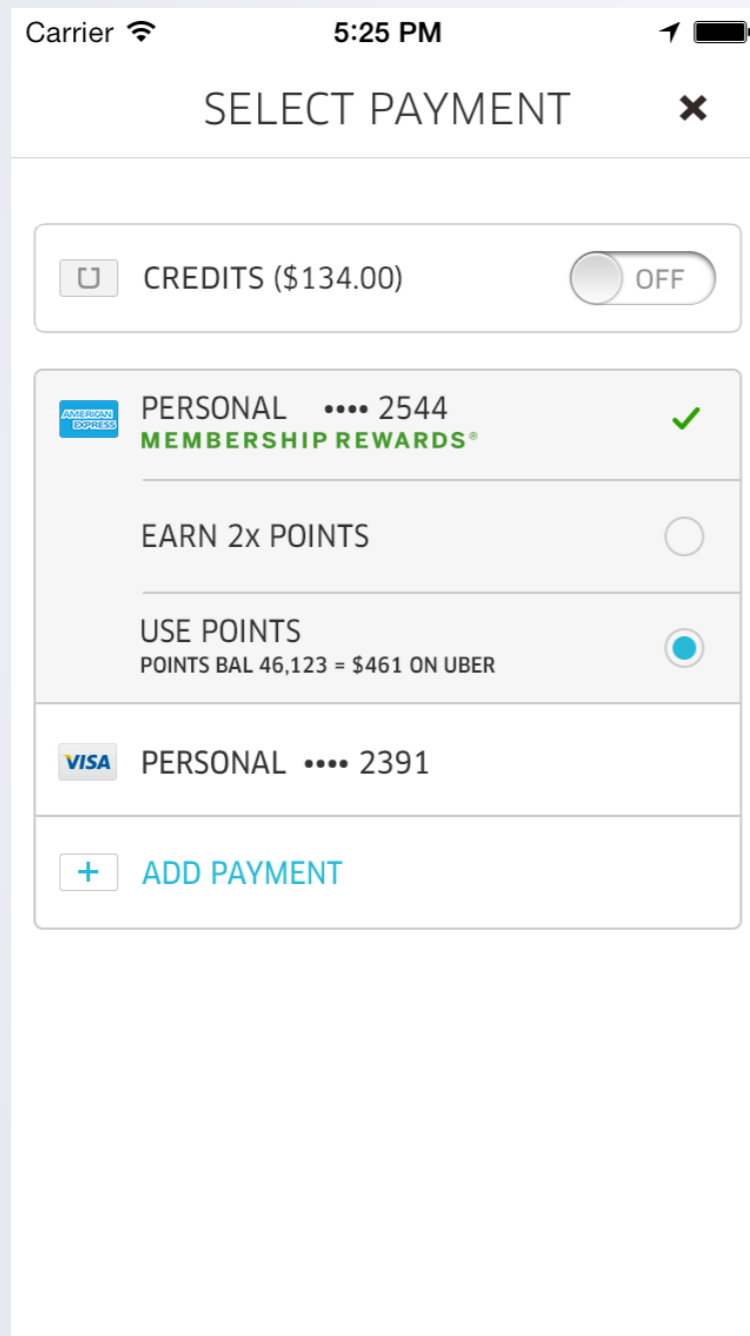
Carrier 5:25 PM

SELECT PAYMENT ✕

CREDITS ($134.00) OFF

AMERICAN EXPRESS PERSONAL •••• 2544
MEMBERSHIP REWARDS®

EARN 2x POINTS

USE POINTS
POINTS BAL 46,123 = $461 ON UBER

VISA PERSONAL •••• 2391

+ ADD PAYMENT